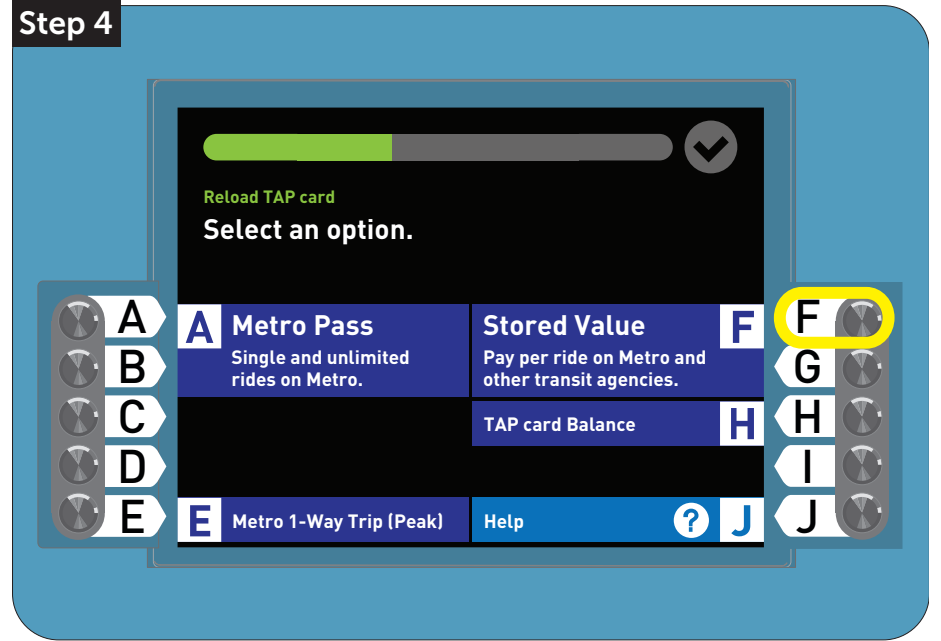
Step 4

Reload TAP card

Select an option.

A
B
C
D
E

A Metro Pass
Single and unlimited rides on Metro.

Stored Value F
Pay per ride on Metro and other transit agencies.

TAP card Balance H

E Metro 1-Way Trip (Peak)

Help ? J

F
G
H
I
J